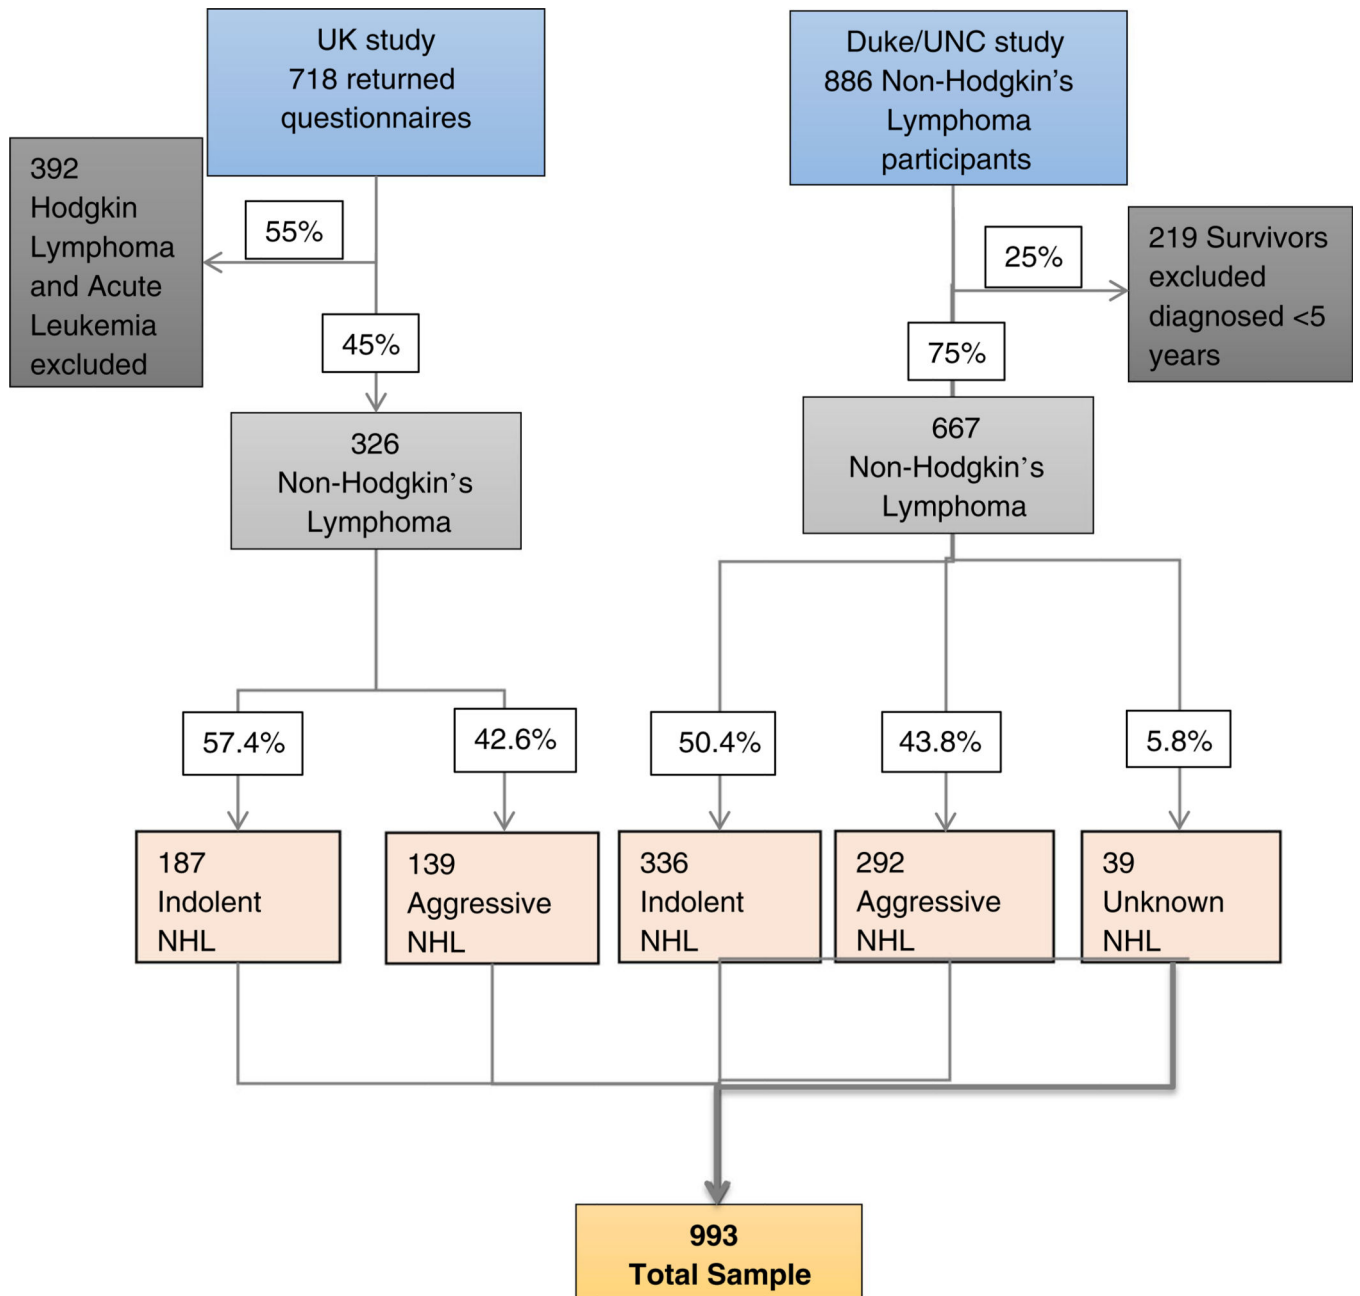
UK study
718 returned questionnaires

392 Hodgkin Lymphoma and Acute Leukemia excluded

55%

45%

326 Non-Hodgkin's Lymphoma

57.4%

42.6%

187 Indolent NHL

139 Aggressive NHL

Duke/UNC study
886 Non-Hodgkin's Lymphoma participants

25%

219 Survivors excluded diagnosed <5 years

75%

667 Non-Hodgkin's Lymphoma

50.4%

43.8%

5.8%

336 Indolent NHL

292 Aggressive NHL

39 Unknown NHL

993
Total Sample